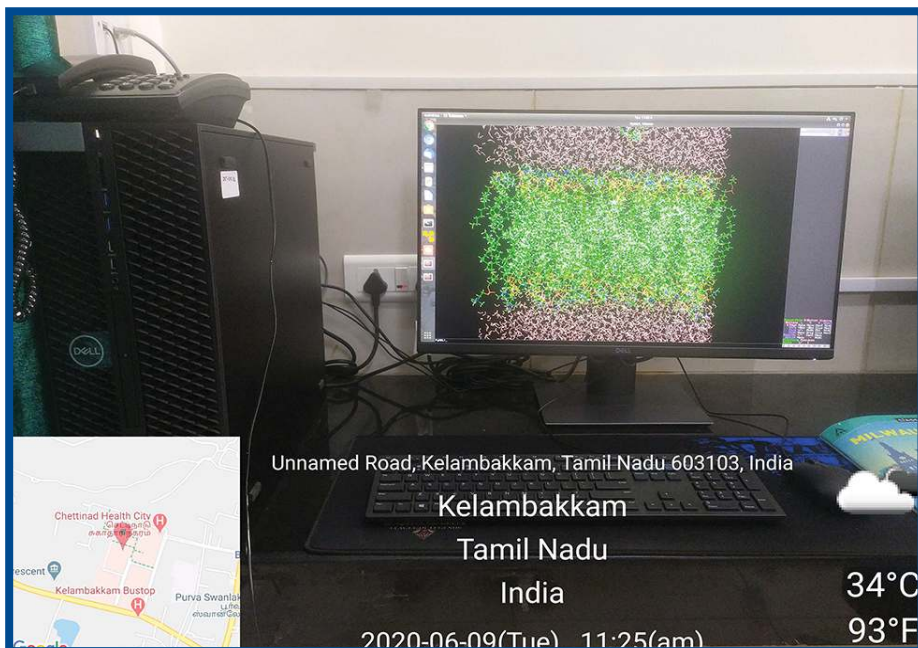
DELL

Chettinad Health City

escent

Kelambakkam Bustop

Purva Swanlak

Unnamed Road, Kelambakkam, Tamil Nadu 603103, India

Kelambakkam

Tamil Nadu

India

2020-06-09(Tue) 11:25(am)

34°C

93°F

MILWA